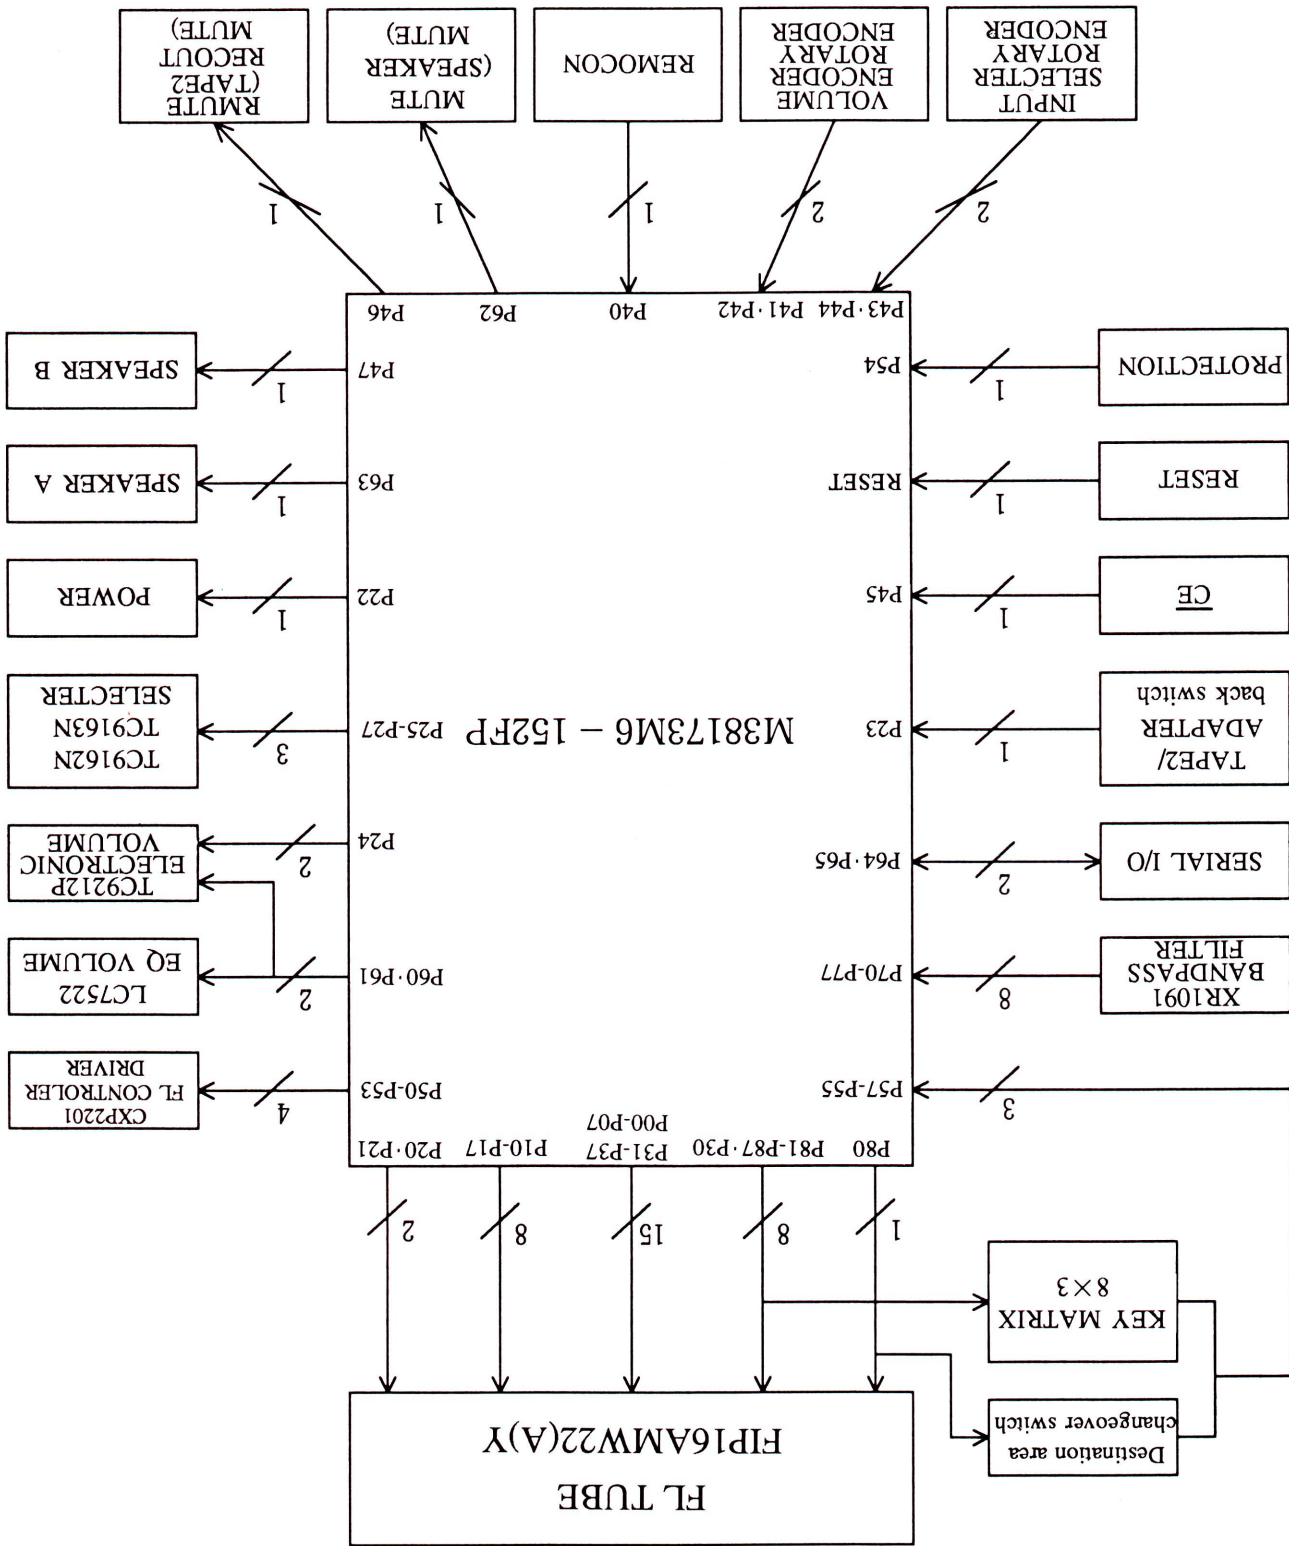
FL TUBE
FIP16AMW22(A)Y

Destination area changeover switch

KEY MATRIX
8×3

P80
1
P81-P87·P30
8
P31-P37
P00-P07
15
P10-P17
8
P20·P21
2

M38173M6 — 152FP

P57-P55
3
P70-P77
8
XR1091 BANDPASS FILTER
P64·P65
2
SERIAL I/O
P23
1
TAPE2/ ADAPTER back switch
P45
1
CE
RESET
1
RESET
P54
1
PROTECTION

P43·P44
2
INPUT SELECTER ROTARY ENCODER
P41·P42
2
VOLUME ENCODER ROTARY ENCODER
P40
1
REMOCON
P62
1
MUTE (SPEAKER MUTE)
P46
1
RMUTE (TAPE2 RECOUT MUTE)

P47
1
SPEAKER B
P63
1
SPEAKER A
P22
1
POWER
P25-P27
3
TC9162N TC9163N SELECTER
P24
2
TC9212P ELECTRONIC VOLUME
P60·P61
2
LC7522 EQ VOLUME
P50-P53
4
CXP2201 FL CONTROLER DRIVER